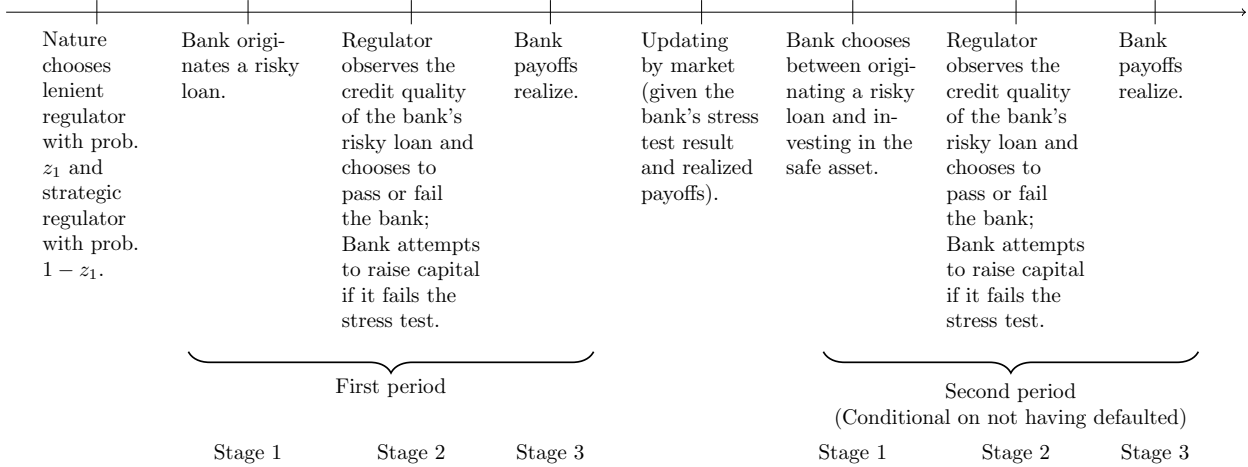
Nature chooses lenient regulator with prob. $z_1$ and strategic regulator with prob. $1 - z_1$.

Bank originates a risky loan.

Regulator observes the credit quality of the bank's risky loan and chooses to pass or fail the bank; Bank attempts to raise capital if it fails the stress test.

Bank payoffs realize.

Updating by market (given the bank's stress test result and realized payoffs).

Bank chooses between originating a risky loan and investing in the safe asset.

Regulator observes the credit quality of the bank's risky loan and chooses to pass or fail the bank; Bank attempts to raise capital if it fails the stress test.

Bank payoffs realize.

First period

Second period
(Conditional on not having defaulted)

Stage 1 Stage 2 Stage 3

Stage 1 Stage 2 Stage 3